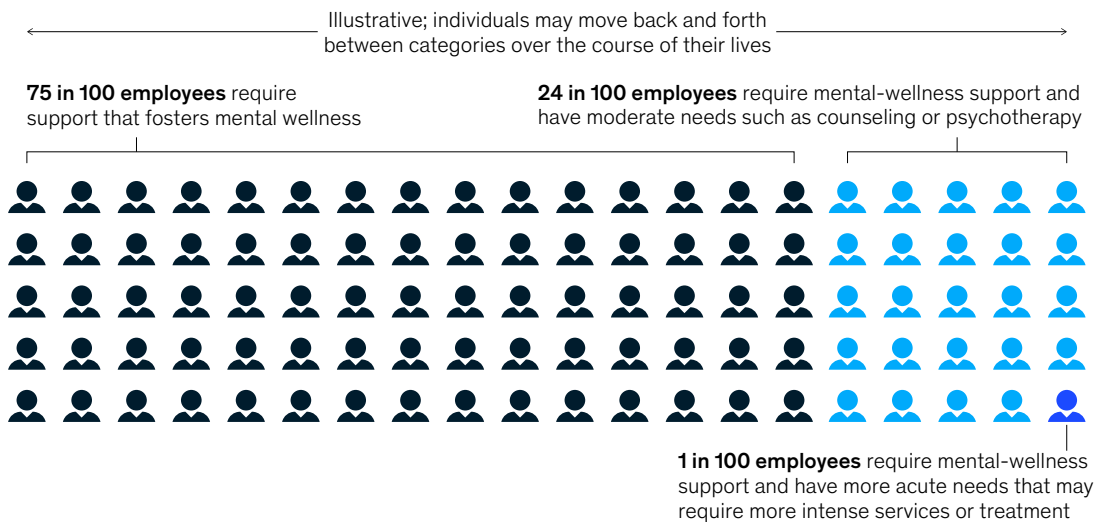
Illustrative; individuals may move back and forth between categories over the course of their lives

75 in 100 employees require support that fosters mental wellness

24 in 100 employees require mental-wellness support and have moderate needs such as counseling or psychotherapy

1 in 100 employees require mental-wellness support and have more acute needs that may require more intense services or treatment